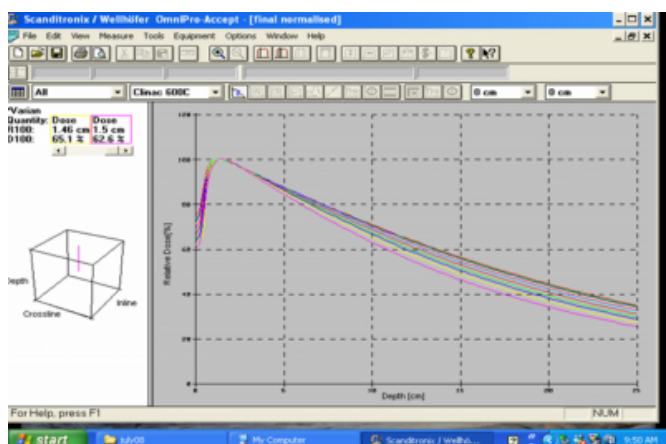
Scanditronix / Wellhöfer OmniPro-Accept - [final normalised]

File Edit View Measure Tools Equipment Options Window Help

All

Clinac 600C

0 cm

0 cm

Varian

| Quantity: | Dose | Dose |
|---|---|---|
| R100: | 1.46 cm | 1.5 cm |
| D100: | 65.1 % | 62.6 % |

Depth

Crossline

Inline

120

100

80

60

40

20

0

Relative Dose[%]

0

5

10

15

20

25

Depth [cm]

For Help, press F1

NUM

start

July08

My Computer

Scanditronix / Wellhö...

9:50 AM